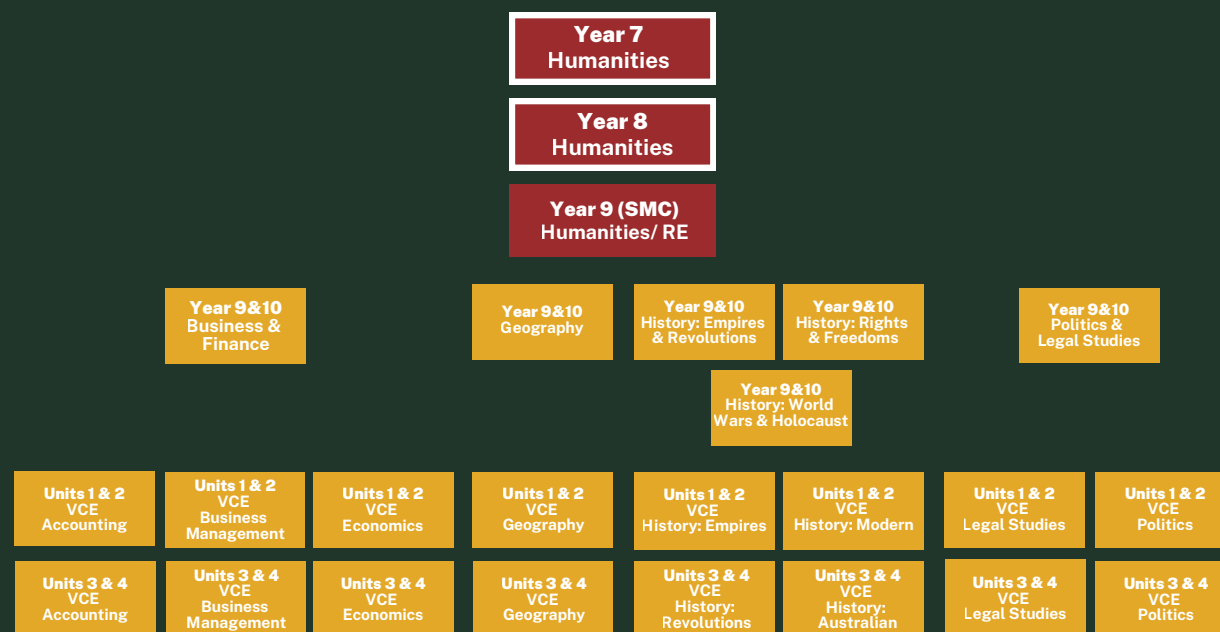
Year 7
Humanities

Year 8
Humanities

Year 9 (SMC)
Humanities/ RE

Year 9&10
Business & Finance

Year 9&10
Geography

Year 9&10
History: Empires & Revolutions

Year 9&10
History: Rights & Freedoms

Year 9&10
Politics & Legal Studies

Year 9&10
History: World Wars & Holocaust

Units 1 & 2
VCE
Accounting

Units 1 & 2
VCE
Business Management

Units 1 & 2
VCE
Economics

Units 1 & 2
VCE
Geography

Units 1 & 2
VCE
History: Empires

Units 1 & 2
VCE
History: Modern

Units 1 & 2
VCE
Legal Studies

Units 1 & 2
VCE
Politics

Units 3 & 4
VCE
Accounting

Units 3 & 4
VCE
Business Management

Units 3 & 4
VCE
Economics

Units 3 & 4
VCE
Geography

Units 3 & 4
VCE
History: Revolutions

Units 3 & 4
VCE
History: Australian

Units 3 & 4
VCE
Legal Studies

Units 3 & 4
VCE
Politics